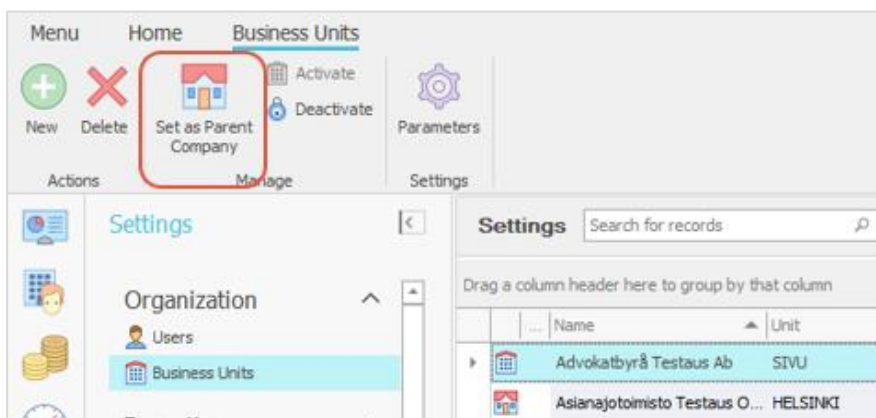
Menu Home Business Units

New Delete Set as Parent Company Activate Deactivate Parameters

Actions Manage Settings

Settings

Organization

Users

Business Units

Settings Search for records

Drag a column header here to group by that column

| Name | Unit |
|---|---|
| Advokatbyrå Testaus Ab | SIVU |
| Asianajotoimisto Testaus O... | HELSINKI |